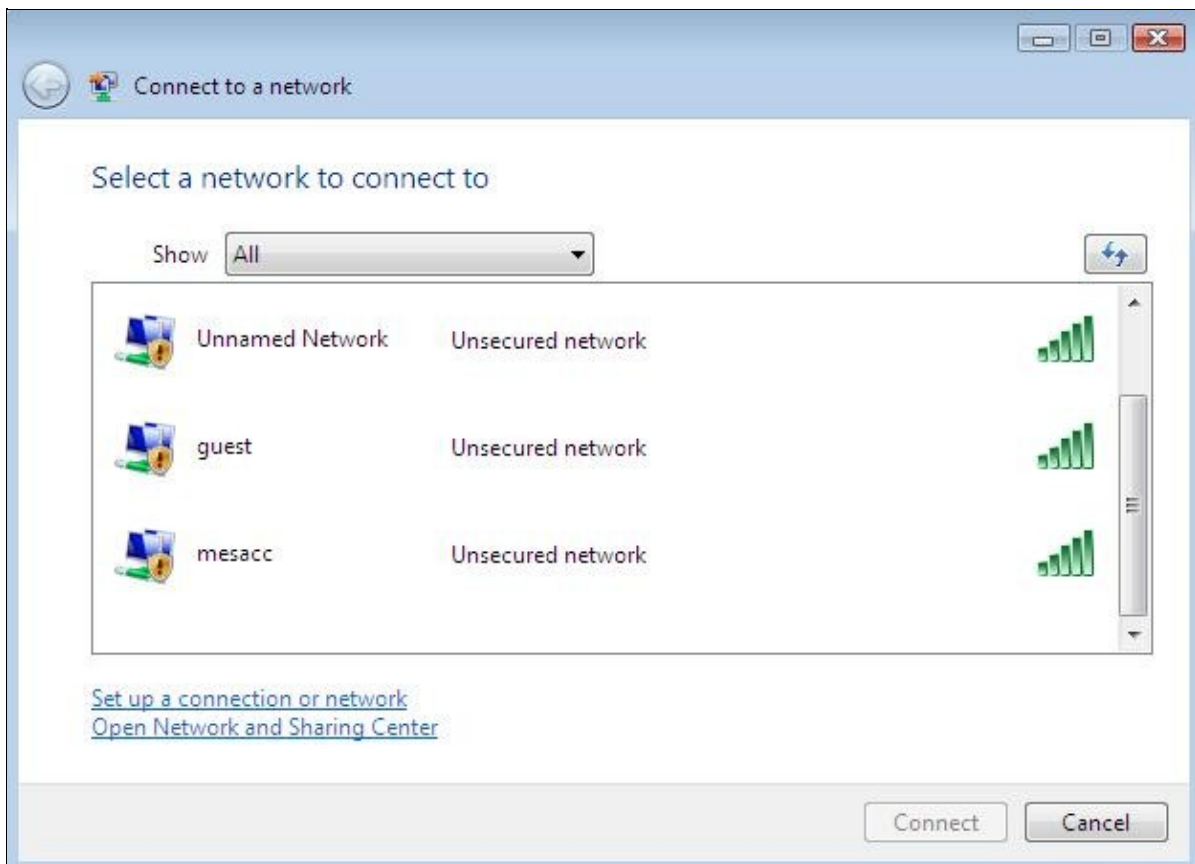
Connect to a network

Select a network to connect to

Show All

Unnamed Network Unsecured network

guest Unsecured network

mesacc Unsecured network

Set up a connection or network
Open Network and Sharing Center

Connect Cancel